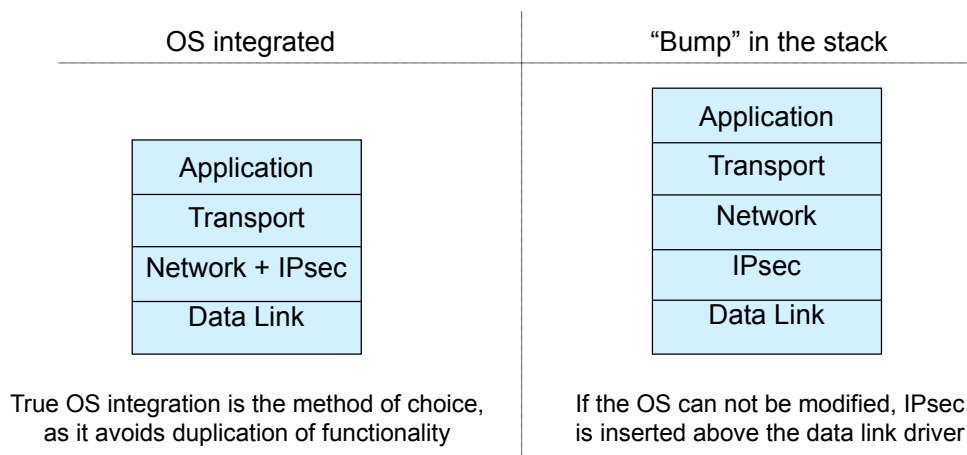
OS integrated

Application
Transport
Network + IPsec
Data Link

True OS integration is the method of choice, as it avoids duplication of functionality

“Bump” in the stack

Application
Transport
Network
IPsec
Data Link

If the OS can not be modified, IPsec is inserted above the data link driver